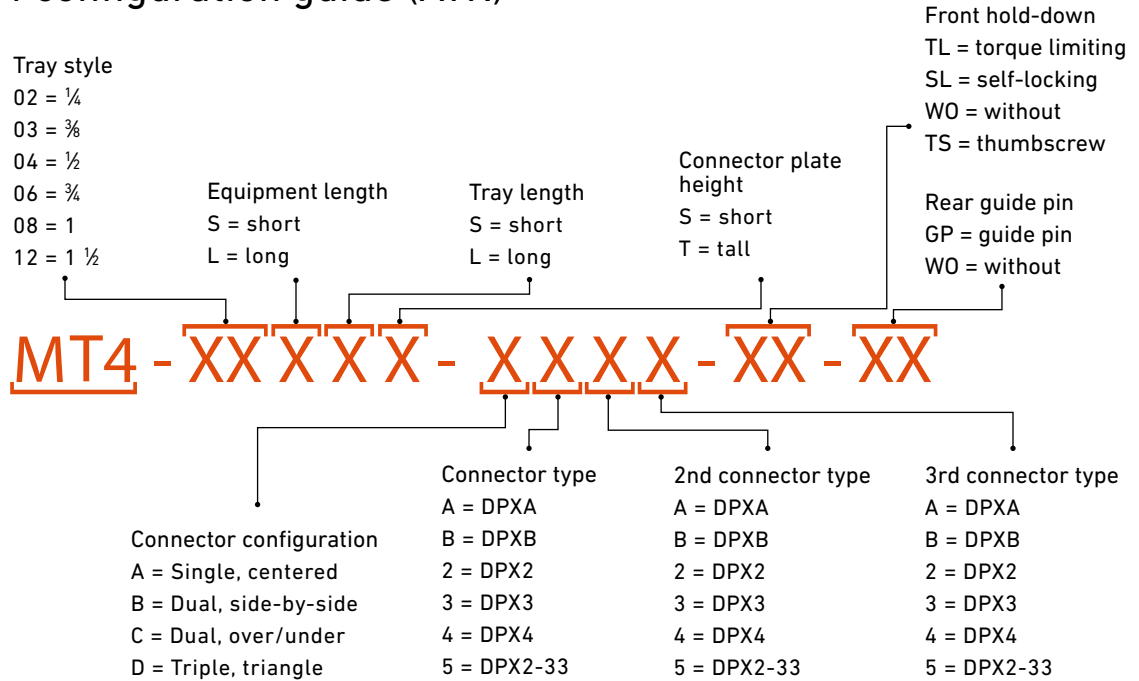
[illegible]configuration guide (MT4)

Tray style
02 = ¼
03 = ⅜
04 = ½
06 = ¾
08 = 1
12 = 1 ½

Equipment length
S = short
L = long

Tray length
S = short
L = long

Connector plate height
S = short
T = tall

Front hold-down
TL = torque limiting
SL = self-locking
WO = without
TS = thumbscrew

Rear guide pin
GP = guide pin
WO = without

MT4 - XX X X X - X X X X - XX - XX

Connector configuration
A = Single, centered
B = Dual, side-by-side
C = Dual, over/under
D = Triple, triangle

Connector type
A = DPXA
B = DPXB
2 = DPX2
3 = DPX3
4 = DPX4
5 = DPX2-33

2nd connector type
A = DPXA
B = DPXB
2 = DPX2
3 = DPX3
4 = DPX4
5 = DPX2-33

3rd connector type
A = DPXA
B = DPXB
2 = DPX2
3 = DPX3
4 = DPX4
5 = DPX2-33